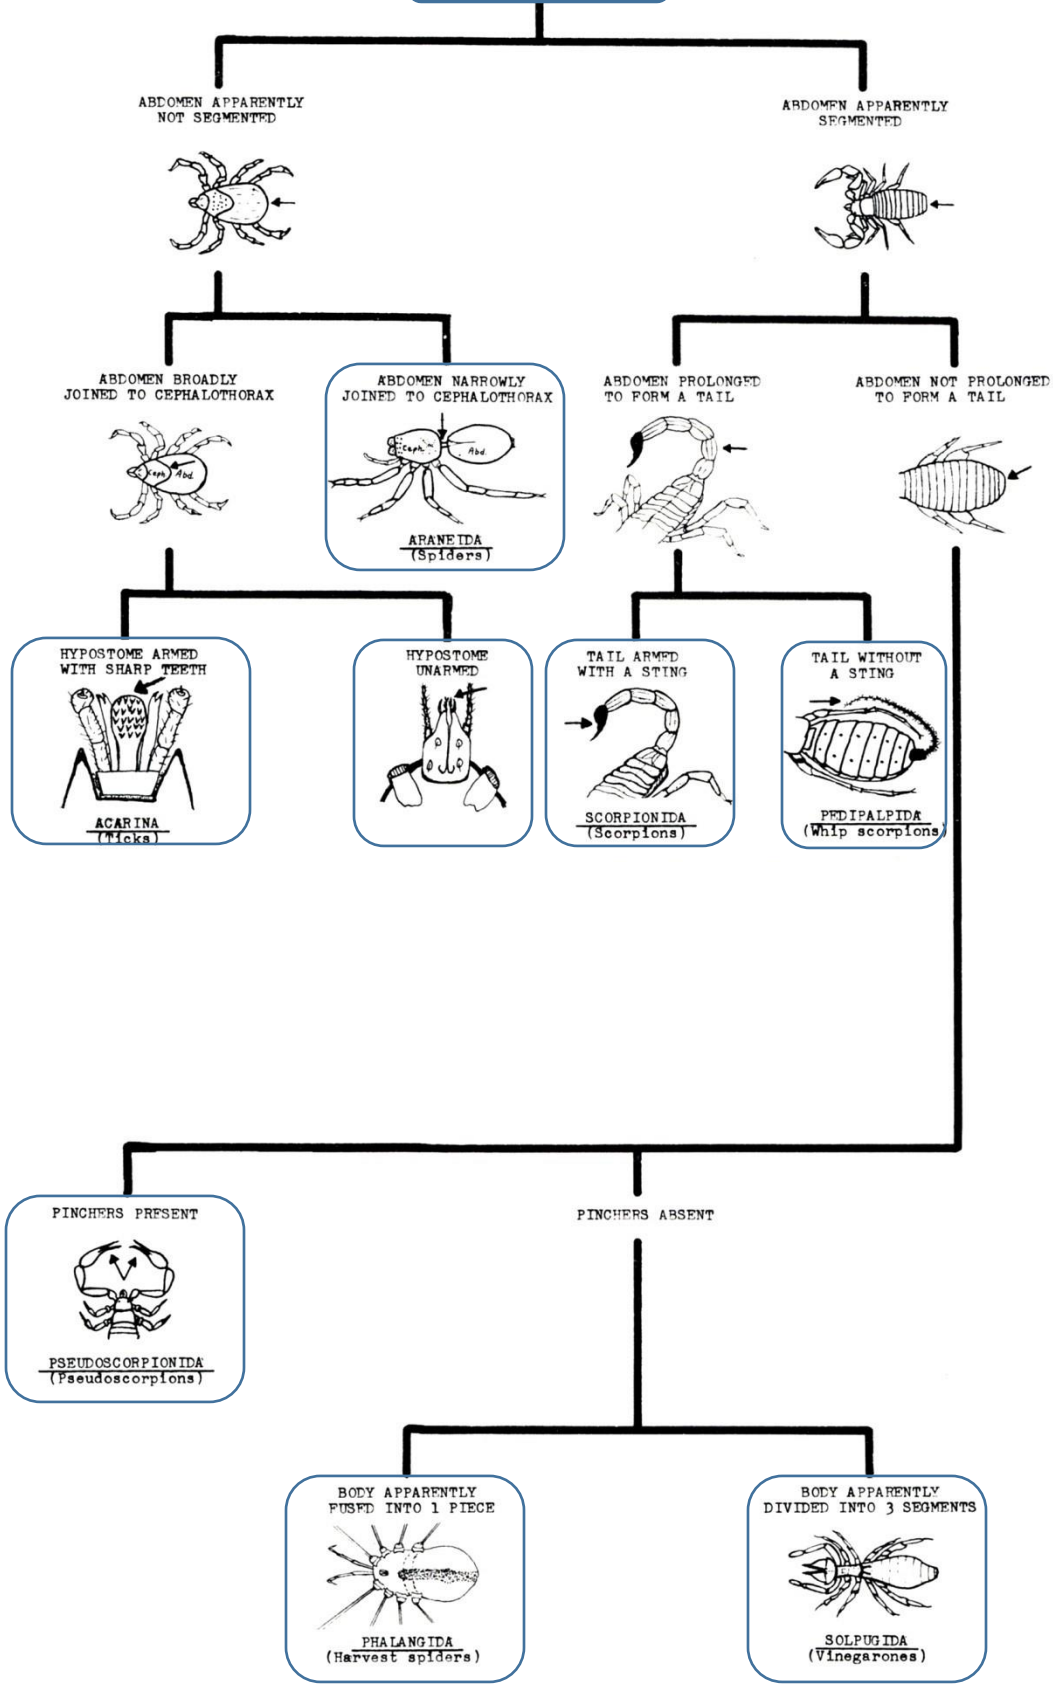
ABDOMEN APPARENTLY NOT SEGMENTED

ABDOMEN APPARENTLY SEGMENTED

ABDOMEN BROADLY JOINED TO CEPHALOTHORAX

Ceph. Abd.

ABDOMEN NARROWLY JOINED TO CEPHALOTHORAX

Ceph. Abd.

ARANEIDA (Spiders)

ABDOMEN PROLONGED TO FORM A TAIL

ABDOMEN NOT PROLONGED TO FORM A TAIL

HYPOSTOME ARMED WITH SHARP TEETH

ACARINA (Ticks)

HYPOSTOME UNARMED

TAIL ARMED WITH A STING

SCORPIONIDA (Scorpions)

TAIL WITHOUT A STING

PEDIPALPIDA (Whip scorpions)

PINCHERS PRESENT

PSEUDOSCORPIONIDA (Pseudoscorpions)

PINCHERS ABSENT

BODY APPARENTLY FUSED INTO 1 PIECE

PHALANGIDA (Harvest spiders)

BODY APPARENTLY DIVIDED INTO 3 SEGMENTS

SOLPUGIDA (Vinegarones)